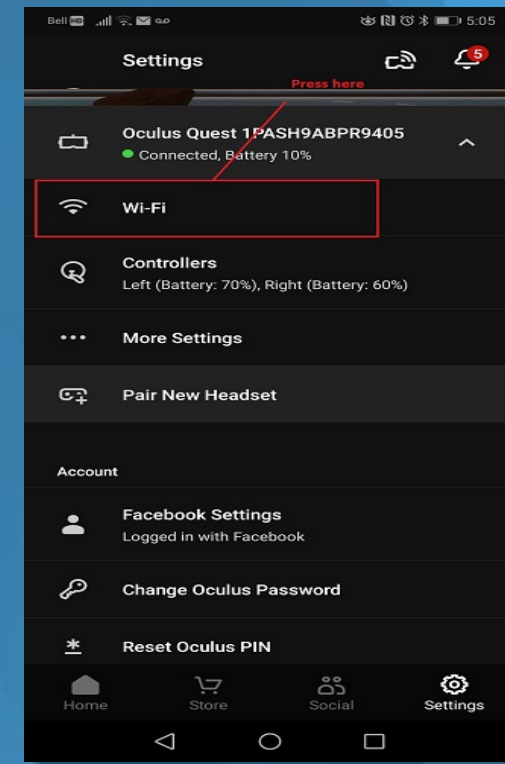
Bell HD
5:05

Settings
5

Press here

Oculus Quest 1PASH9ABPR9405
Connected, Battery 10%

Wi-Fi

Controllers
Left (Battery: 70%), Right (Battery: 60%)

More Settings

Pair New Headset

Account

Facebook Settings
Logged in with Facebook

Change Oculus Password

Reset Oculus PIN

Home
Store
Social
Settings